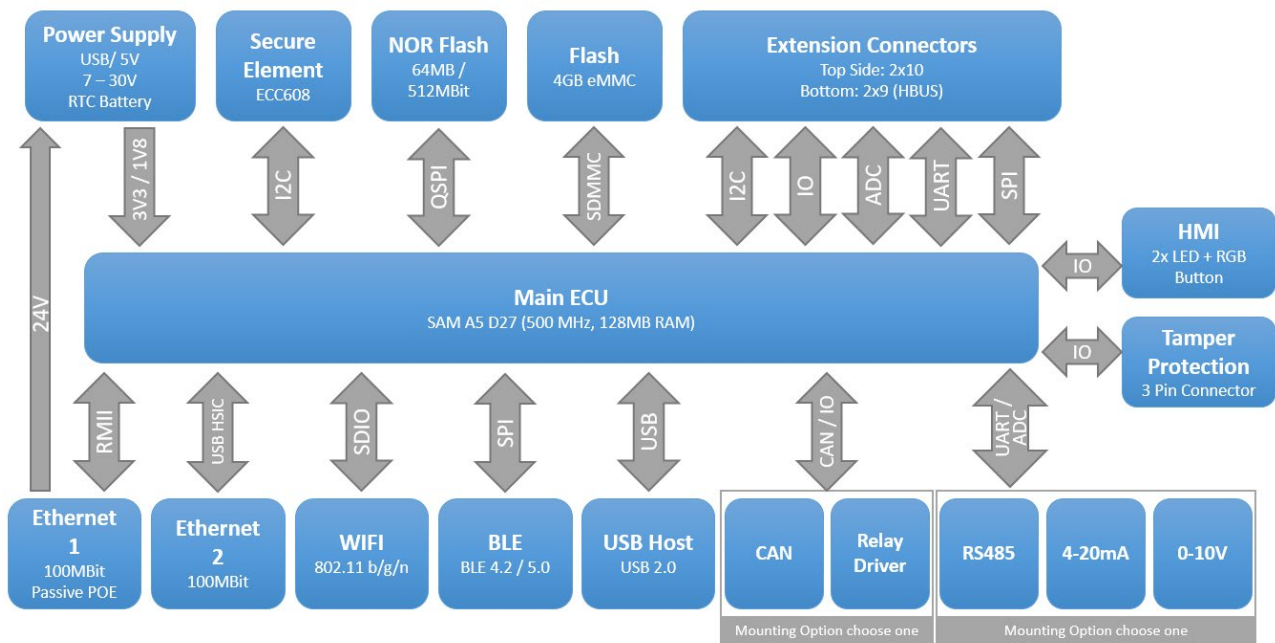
Power Supply
USB/ 5V
7 – 30V
RTC Battery

Secure Element
ECC608

NOR Flash
64MB / 512MBit

Flash
4GB eMMC

Extension Connectors
Top Side: 2x10
Bottom: 2x9 (HBUS)

3V3 / 1V8

I2C

QSPI

SDMMC

I2C

IO

ADC

UART

SPI

HMI
2x LED + RGB Button

IO

24V

Main ECU
SAM A5 D27 (500 MHz, 128MB RAM)

IO

Tamper Protection
3 Pin Connector

RMII

USB HSIC

SDIO

SPI

USB

CAN / IO

UART / ADC

Ethernet 1
100MBit
Passive POE

Ethernet 2
100MBit

WIFI
802.11 b/g/n

BLE
BLE 4.2 / 5.0

USB Host
USB 2.0

CAN

Relay Driver

RS485

4-20mA

0-10V

Mounting Option choose one

Mounting Option choose one